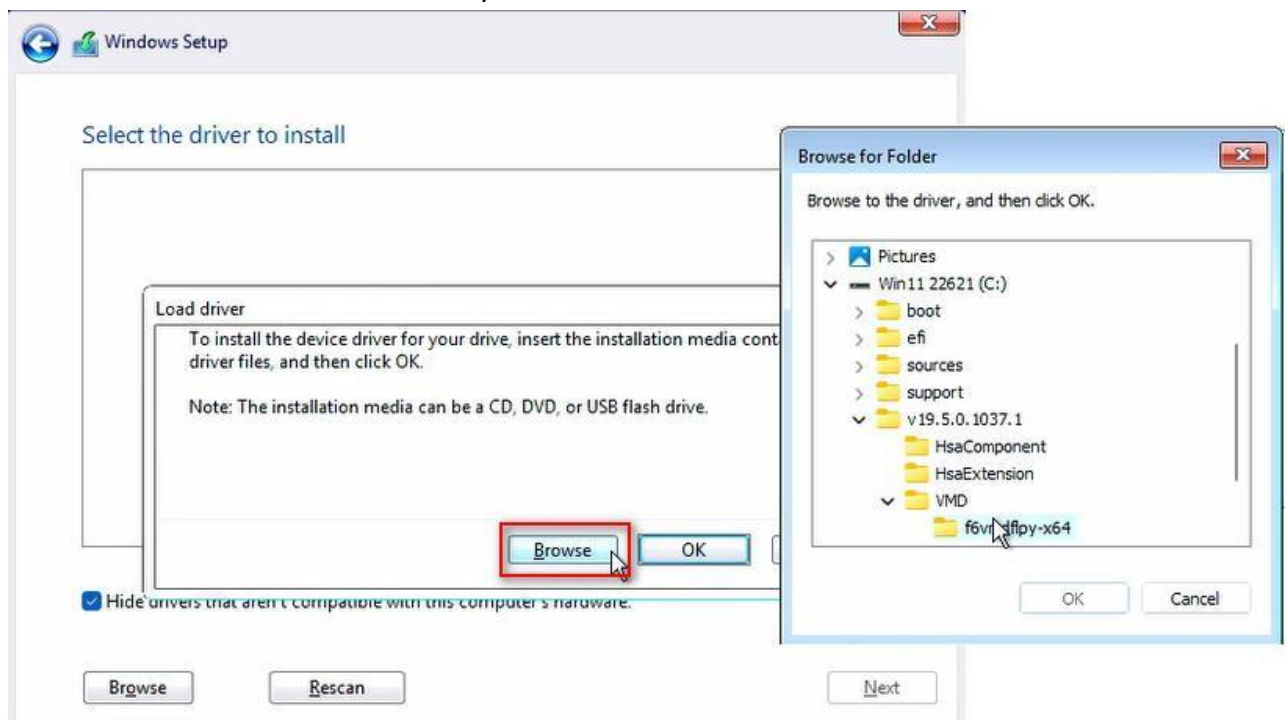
Windows Setup

Select the driver to install

Load driver

To install the device driver for your drive, insert the installation media cont driver files, and then click OK.

Note: The installation media can be a CD, DVD, or USB flash drive.

Browse

OK

Hide drivers that aren't compatible with this computer's hardware.

Browse

Rescan

Next

Browse for Folder

Browse to the driver, and then click OK.

Pictures
Win11 22621 (C:)
boot
efi
sources
support
v19.5.0.1037.1
HsaComponent
HsaExtension
VMD
f6v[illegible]flpy-x64

OK

Cancel